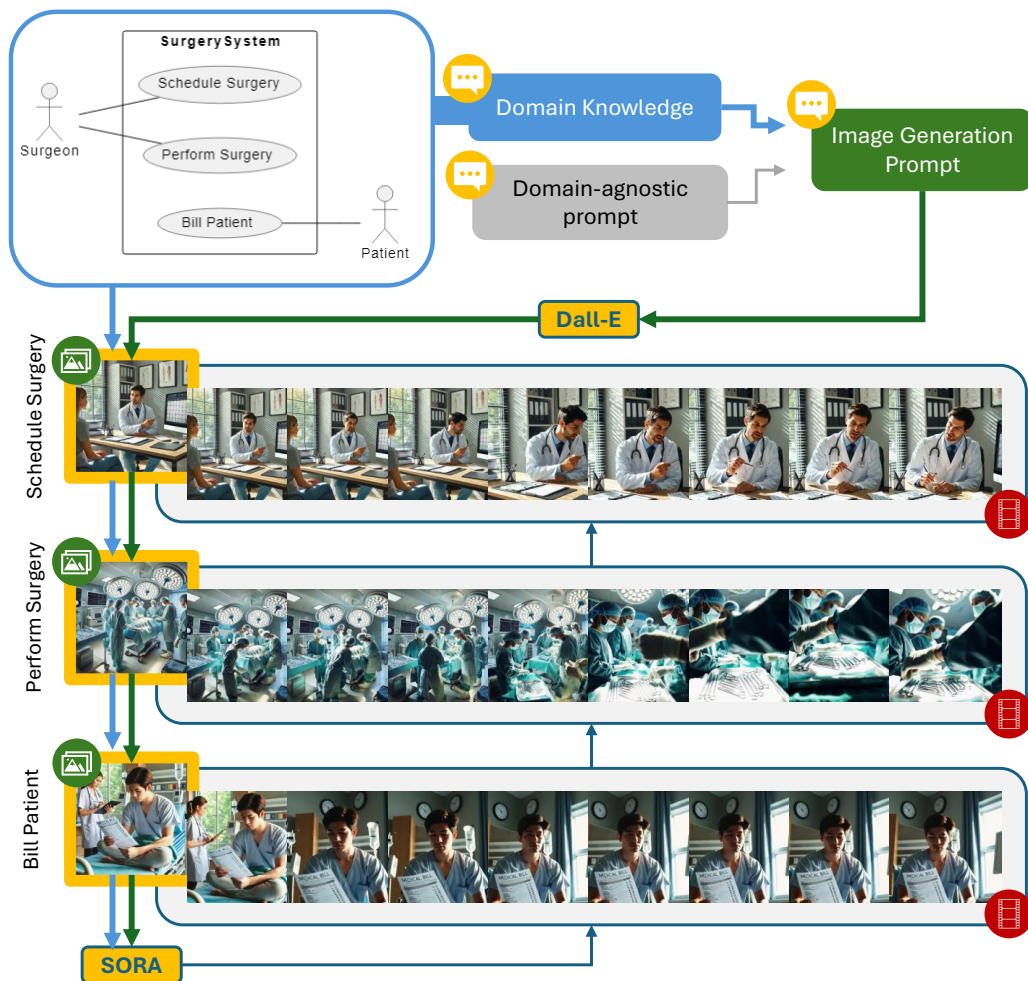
Surgery System

Schedule Surgery

Surgeon

Perform Surgery

Bill Patient

Patient

Domain Knowledge

Domain-agnostic prompt

Image Generation Prompt

Dall-E

Schedule Surgery

Perform Surgery

Bill Patient

MEDICAL BILL

SORA